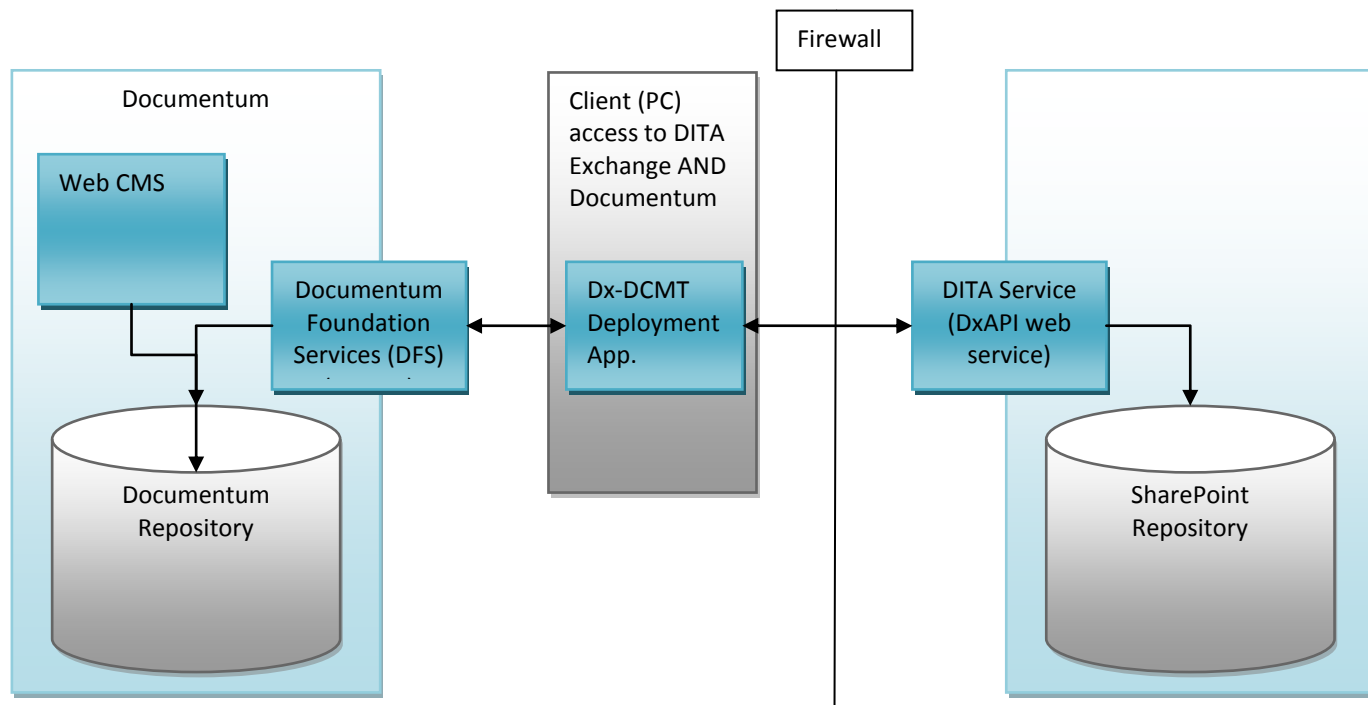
Firewall

Documentum

Web CMS

Documentum Foundation Services (DFS)

Documentum Repository

Client (PC) access to DITA Exchange AND Documentum

Dx-DCMT Deployment App.

DITA Service (DxAPI web service)

SharePoint Repository